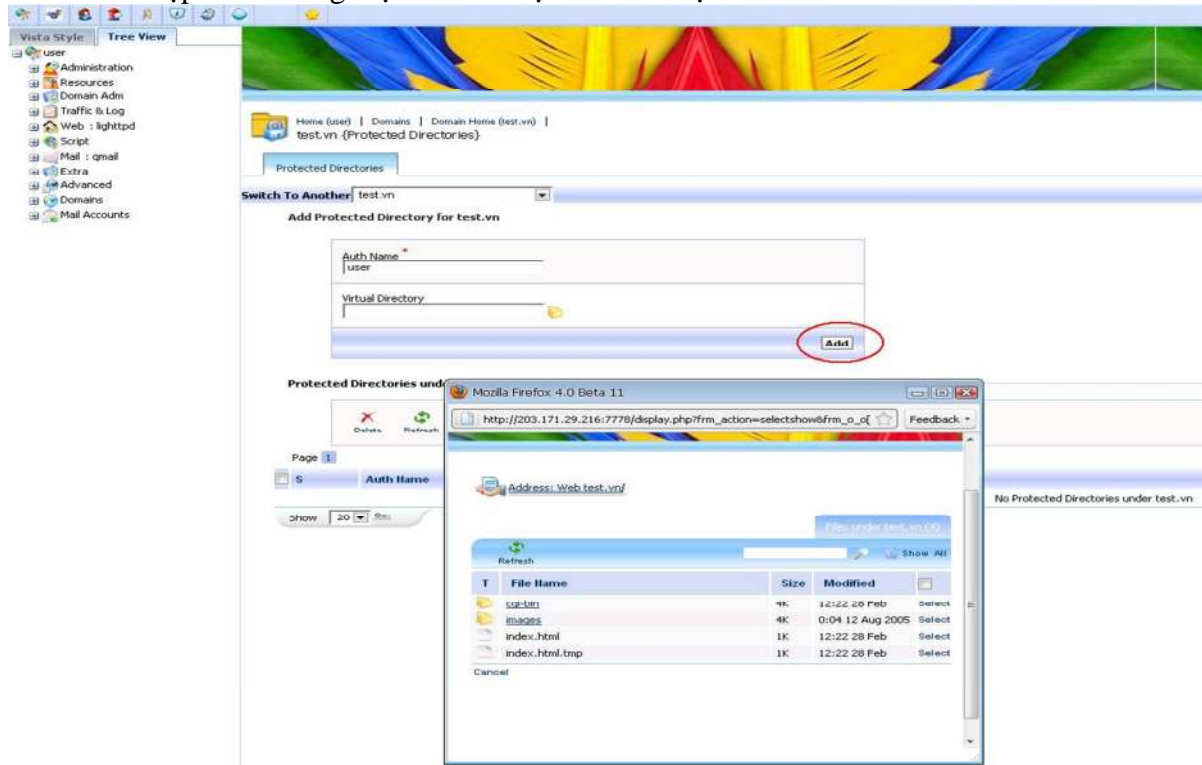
Vista Style | Tree View

user
Administration
Resources
Domain Adm
Traffic & Log
Web : lighttpd
Script
Mail : qmail
Extra
Advanced
Domains
Mail Accounts

Home (user) | Domains | Domain Home (test.vn) |
test.vn {Protected Directories}

Protected Directories

Switch To Another test.vn

Add Protected Directory for test.vn

Auth Name *
user

Virtual Directory

Add

Protected Directories und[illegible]

Delete Refresh

Page 1

| S | Auth Name |
|---|---|

No Protected Directories under test.vn

Show 20

Mozilla Firefox 4.0 Beta 11

http://203.171.29.216:7778/display.php?frm_action=selectshow&frm_o_o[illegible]

Feedback

Address: Web test.vn/

Files under test.vn (4)

Refresh

Show All

| T | File Name | Size | Modified | |
|---|---|---|---|---|
| | cgi-bin | 4K | 12:22 28 Feb | Select |
| | images | 4K | 0:04 12 Aug 2005 | Select |
| | index.html | 1K | 12:22 28 Feb | Select |
| | index.html.tmp | 1K | 12:22 28 Feb | Select |

Cancel